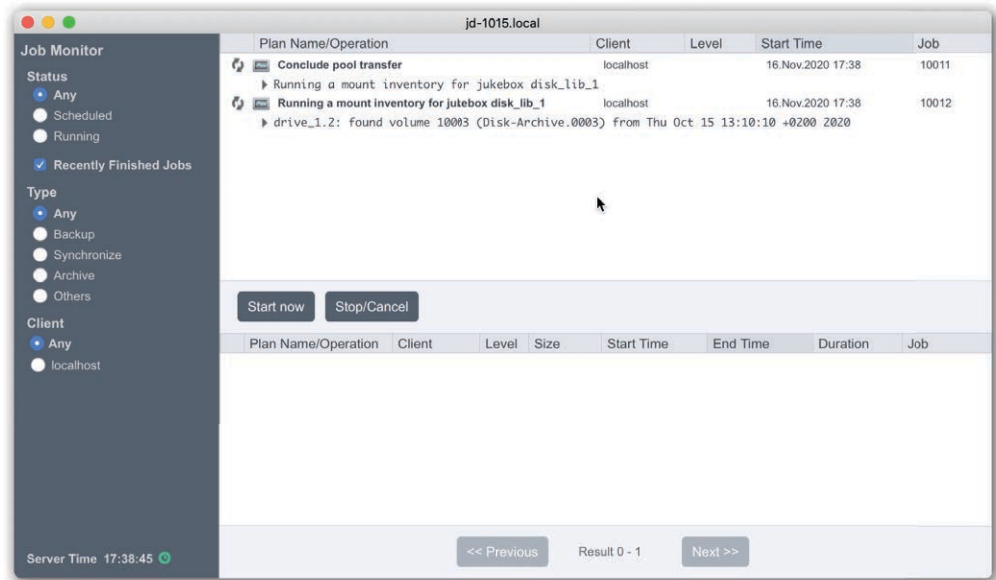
jd-1015.local

Job Monitor
Status
Any
Scheduled
Running
Recently Finished Jobs
Type
Any
Backup
Synchronize
Archive
Others
Client
Any
localhost

| Plan Name/Operation | Client | Level | Start Time | Job |
|---|---|---|---|---|
| Conclude pool transfer | localhost | | 16.Nov.2020 17:38 | 10011 |
| ▸ Running a mount inventory for jukebox disk_lib_1 | | | | |
| Running a mount inventory for jutebox disk_lib_1 | localhost | | 16.Nov.2020 17:38 | 10012 |
| ▸ drive_1.2: found volume 10003 (Disk-Archive.0003) from Thu Oct 15 13:10:10 +0200 2020 | | | | |

Start now
Stop/Cancel

| Plan Name/Operation | Client | Level | Size | Start Time | End Time | Duration | Job |
|---|---|---|---|---|---|---|---|

Server Time 17:38:45

<< Previous
Result 0 - 1
Next >>